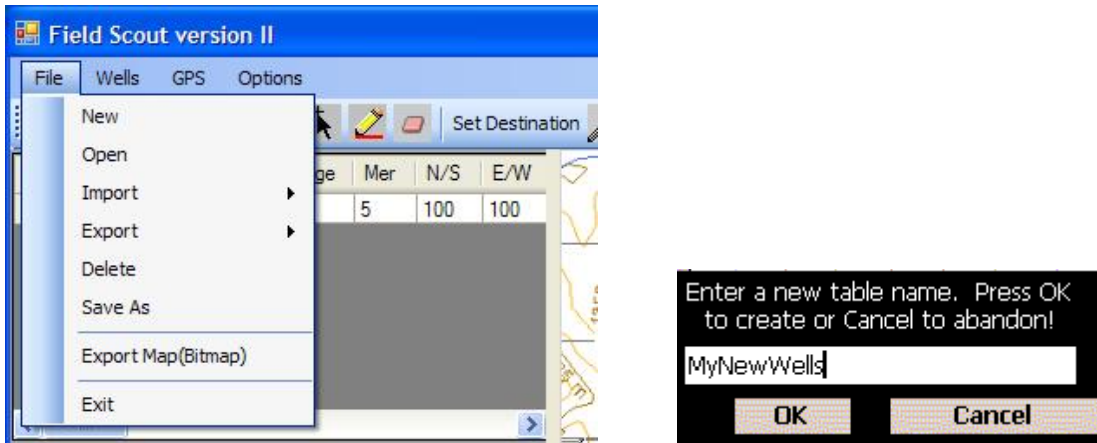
Field Scout version II

File Wells GPS Options

New
Open
Import
Export
Delete
Save As
Export Map(Bitmap)
Exit

Set Destination

| ge | Mer | N/S | E/W |
|---|---|---|---|
| | 5 | 100 | 100 |

Enter a new table name. Press OK to create or Cancel to abandon!

MyNewWells

OK Cancel